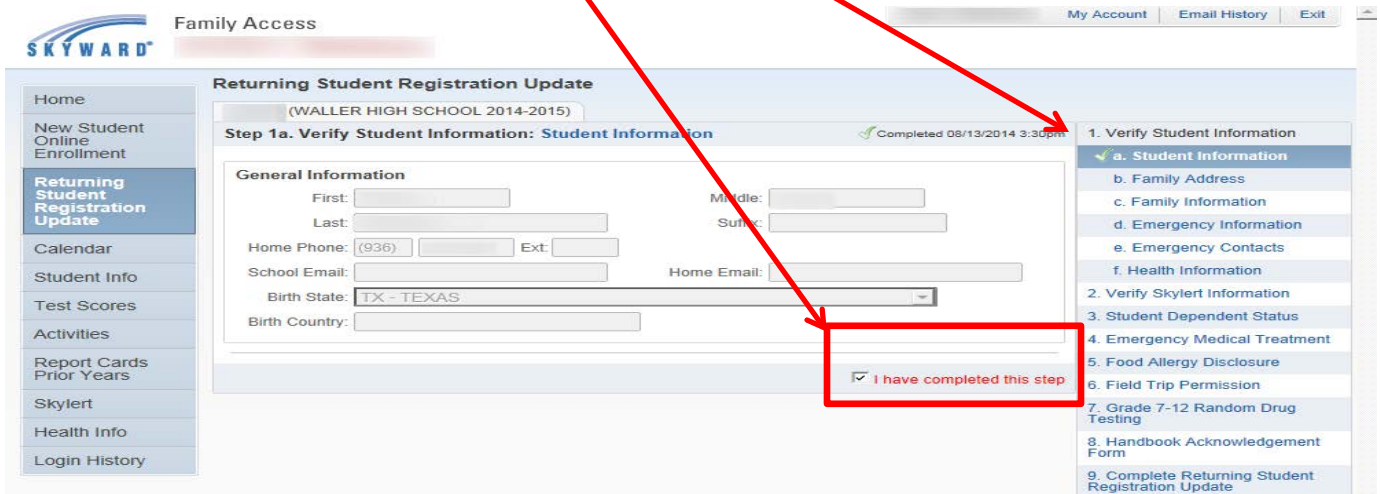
SKYWARD®

Family Access

My Account | Email History | Exit

Returning Student Registration Update

(WALLER HIGH SCHOOL 2014-2015)

Home
New Student Online Enrollment
Returning Student Registration Update
Calendar
Student Info
Test Scores
Activities
Report Cards Prior Years
Skylert
Health Info
Login History

Step 1a. Verify Student Information: Student Information

Completed 08/13/2014 3:30pm

General Information

First:
Middle:
Last:
Suffix:
Home Phone: (936) Ext:
School Email:
Home Email:
Birth State: TX - TEXAS
Birth Country:

I have completed this step

1. Verify Student Information
a. Student Information
b. Family Address
c. Family Information
d. Emergency Information
e. Emergency Contacts
f. Health Information
2. Verify Skylert Information
3. Student Dependent Status
4. Emergency Medical Treatment
5. Food Allergy Disclosure
6. Field Trip Permission
7. Grade 7-12 Random Drug Testing
8. Handbook Acknowledgement Form
9. Complete Returning Student Registration Update